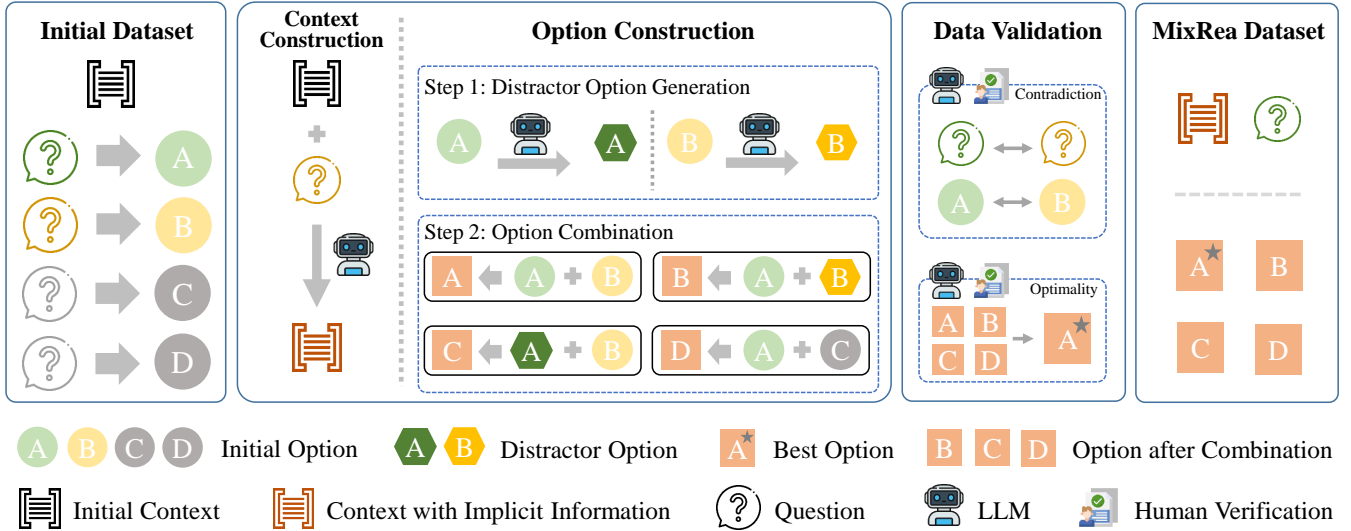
Initial Dataset

A
B
C
D

Context Construction

Option Construction

Step 1: Distractor Option Generation

A A B B

Step 2: Option Combination

A A B
B A B
C A B
D A C

Data Validation

Contradiction

A B

Optimality

A B C D A

MixRea Dataset

A B C D

A B C D Initial Option A B Distractor Option A Best Option B C D Option after Combination

Initial Context Context with Implicit Information Question LLM Human Verification